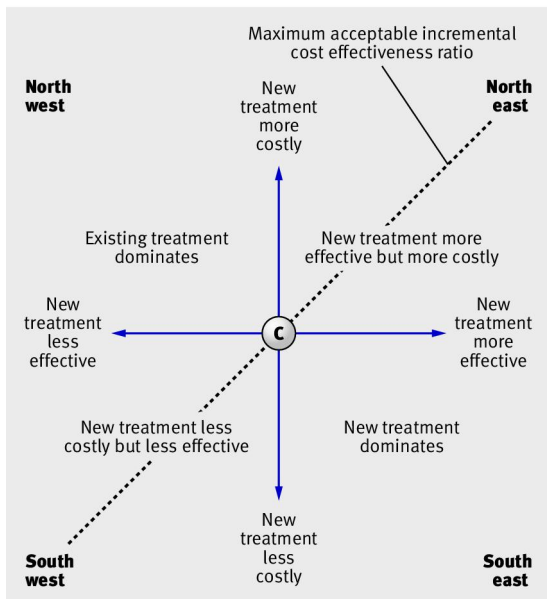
Maximum acceptable incremental cost effectiveness ratio

North west

New treatment more costly

North east

Existing treatment dominates

New treatment more effective but more costly

New treatment less effective

C

New treatment more effective

New treatment less costly but less effective

New treatment dominates

New treatment less costly

South west

South east